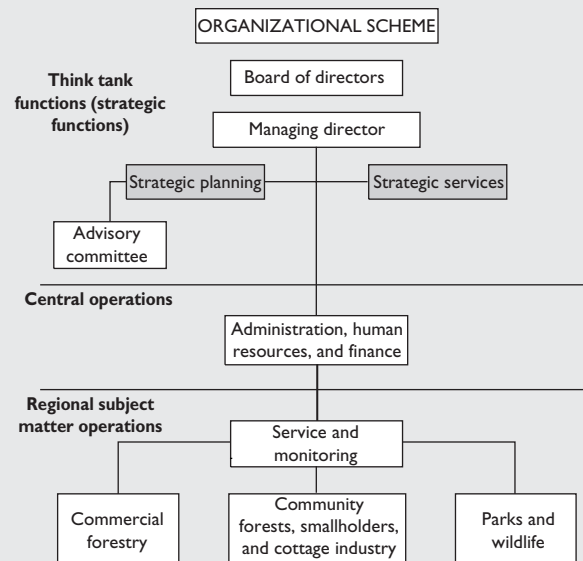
ORGANIZATIONAL SCHEME

Think tank functions (strategic functions)

Board of directors

Managing director

Strategic planning

Strategic services

Advisory committee

Central operations

Administration, human resources, and finance

Regional subject matter operations

Service and monitoring

Commercial forestry

Community forests, smallholders, and cottage industry

Parks and wildlife